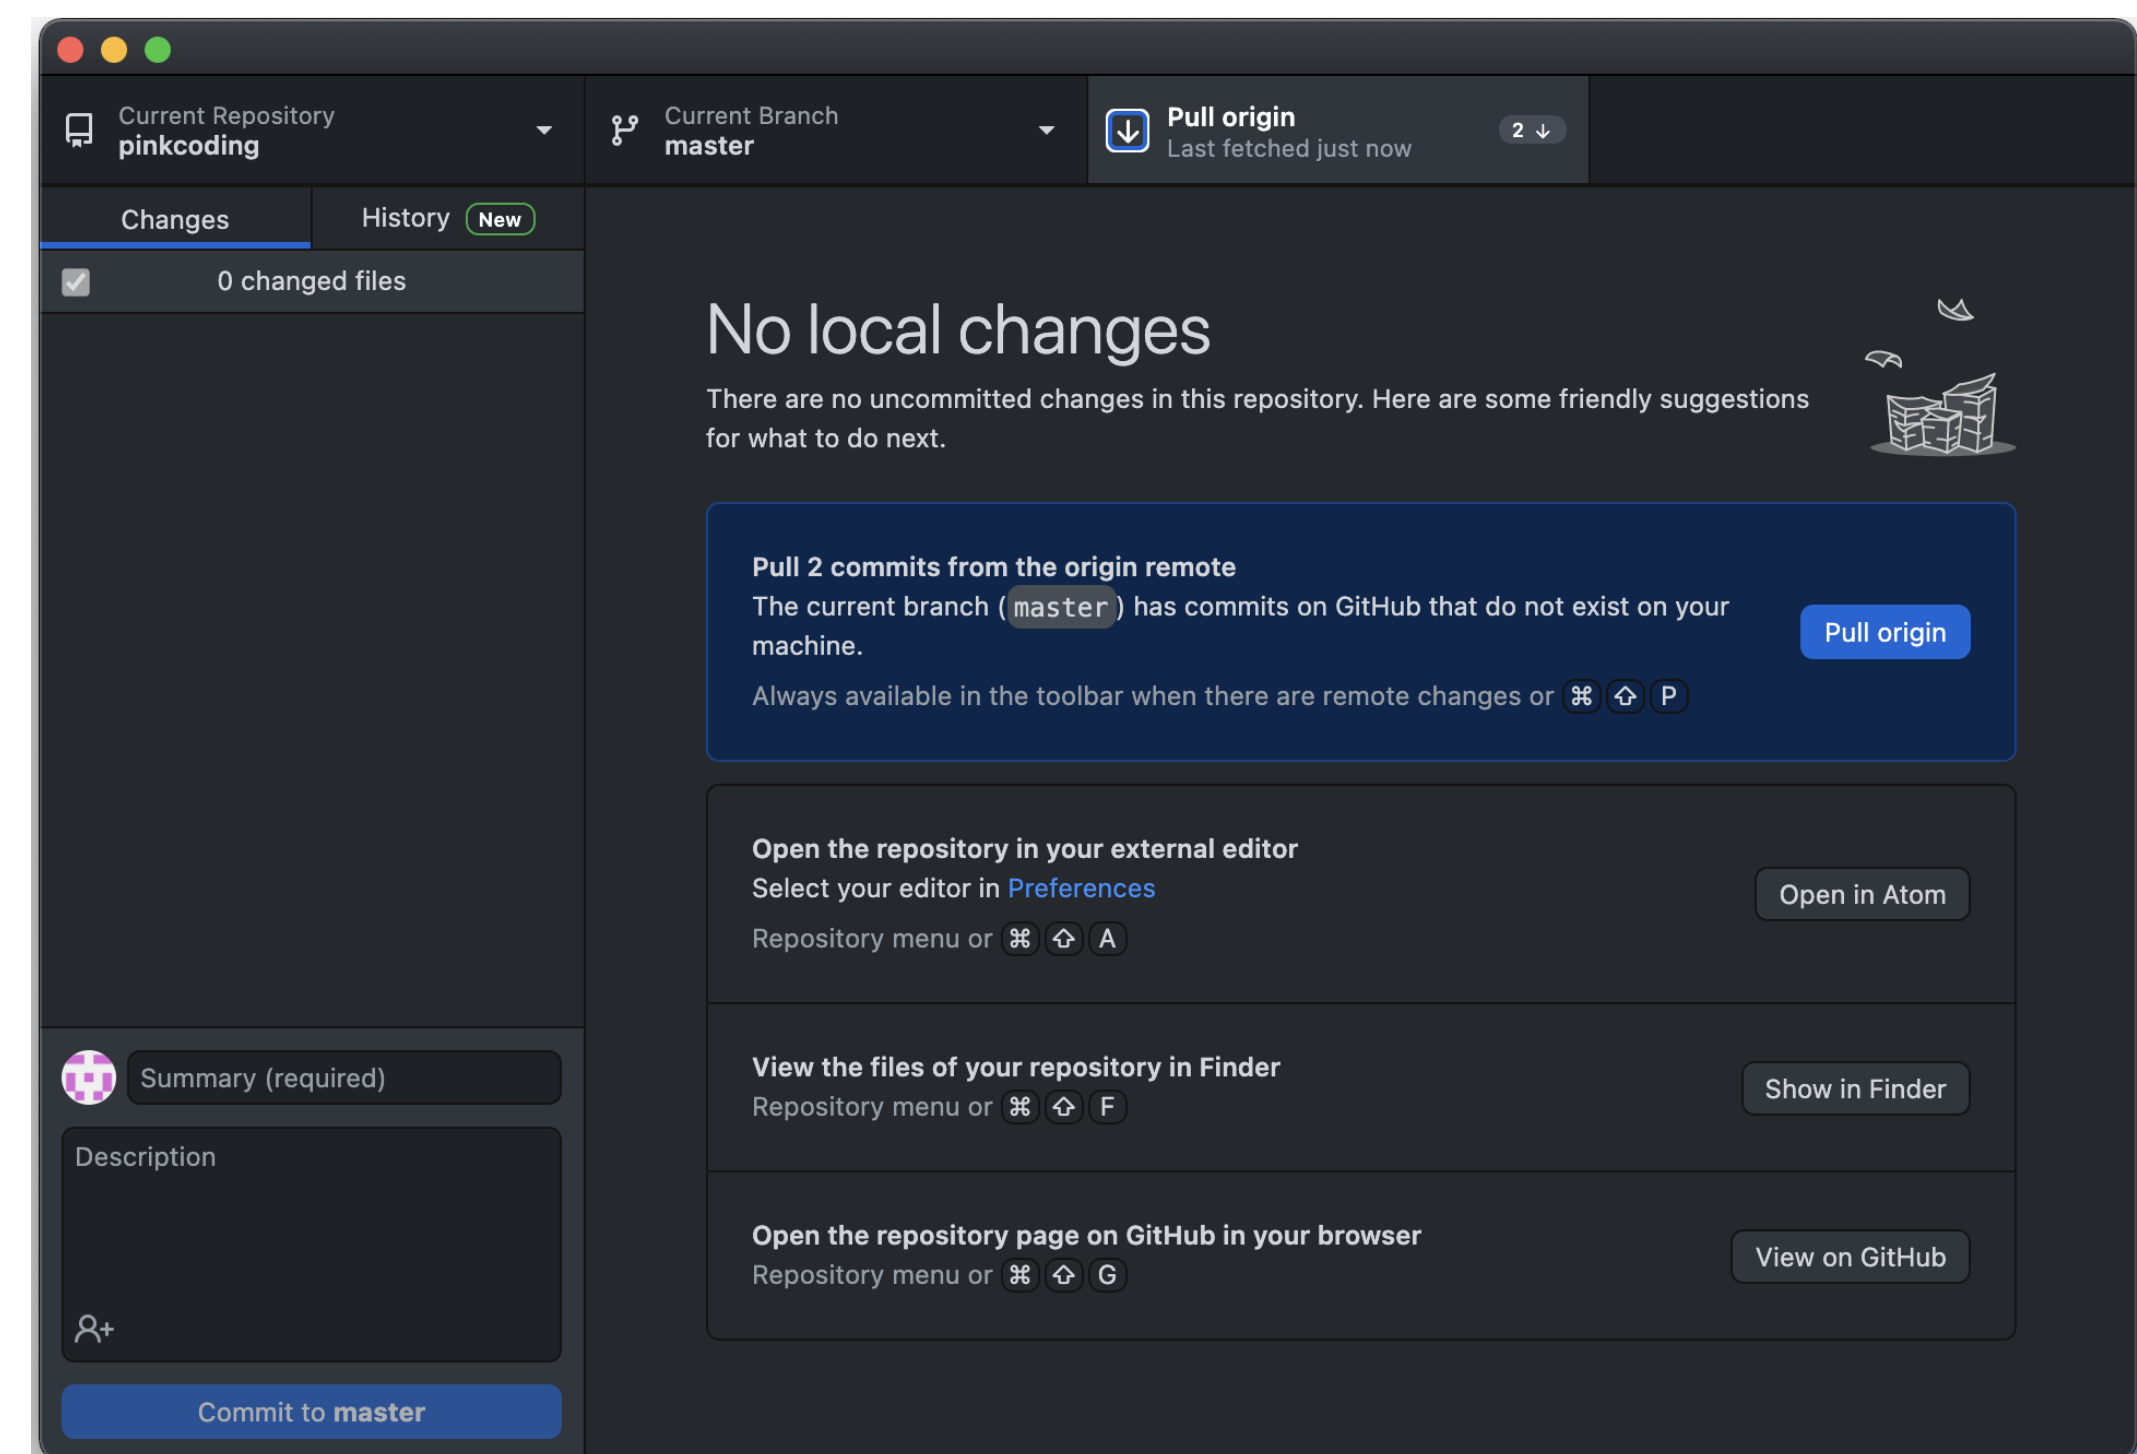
Current Repository
pinkcoding

Current Branch
master

Pull origin
Last fetched just now
2 ↓

Changes

History New

0 changed files

No local changes

There are no uncommitted changes in this repository. Here are some friendly suggestions for what to do next.

Pull 2 commits from the origin remote
The current branch (master) has commits on GitHub that do not exist on your machine.
Always available in the toolbar when there are remote changes or ⌘ ⇧ P

Pull origin

Open the repository in your external editor
Select your editor in Preferences
Repository menu or ⌘ ⇧ A

Open in Atom

View the files of your repository in Finder
Repository menu or ⌘ ⇧ F

Show in Finder

Open the repository page on GitHub in your browser
Repository menu or ⌘ ⇧ G

View on GitHub

Summary (required)

Description

Commit to master